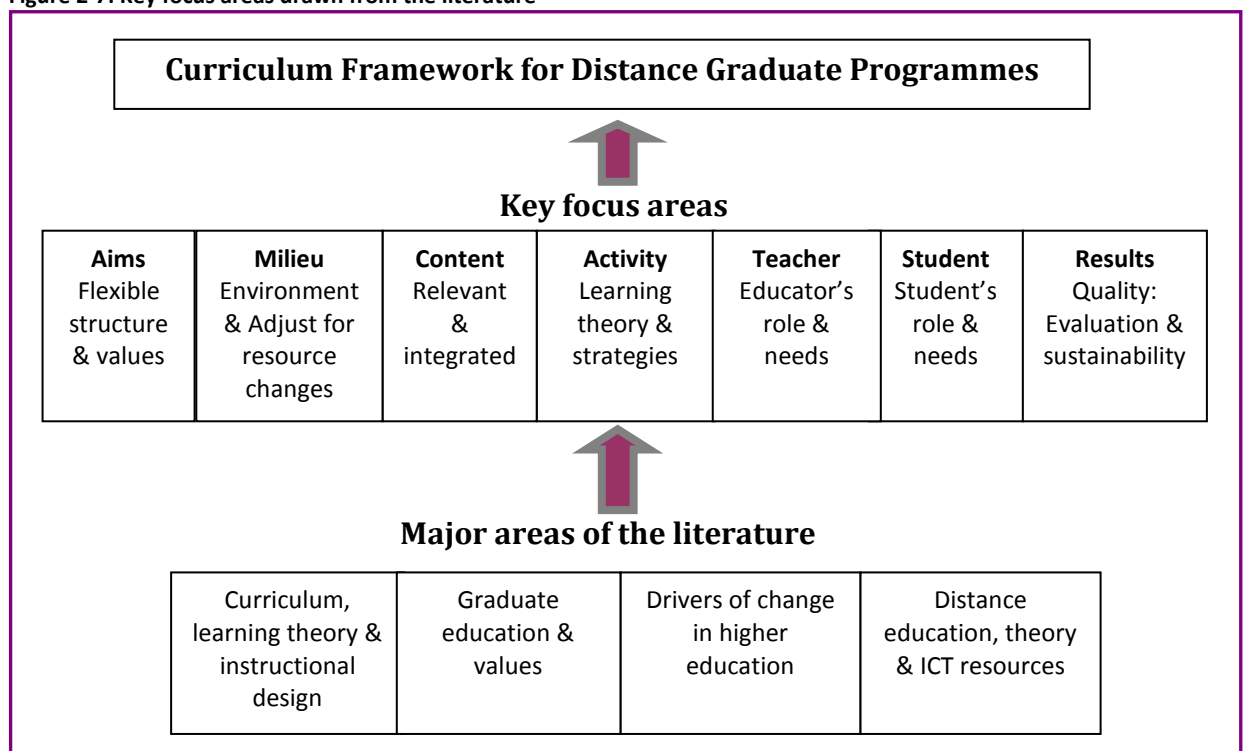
Figure 2-7: Key focus areas drawn from the literature

Curriculum Framework for Distance Graduate Programmes

Key focus areas

| Aims Flexible structure & values | Milieu Environment & Adjust for resource changes | Content Relevant & integrated | Activity Learning theory & strategies | Teacher Educator's role & needs | Student Student's role & needs | Results Quality: Evaluation & sustainability |
|---|---|---|---|---|---|---|

Major areas of the literature

| Curriculum, learning theory & instructional design | Graduate education & values | Drivers of change in higher education | Distance education, theory & ICT resources |
|---|---|---|---|